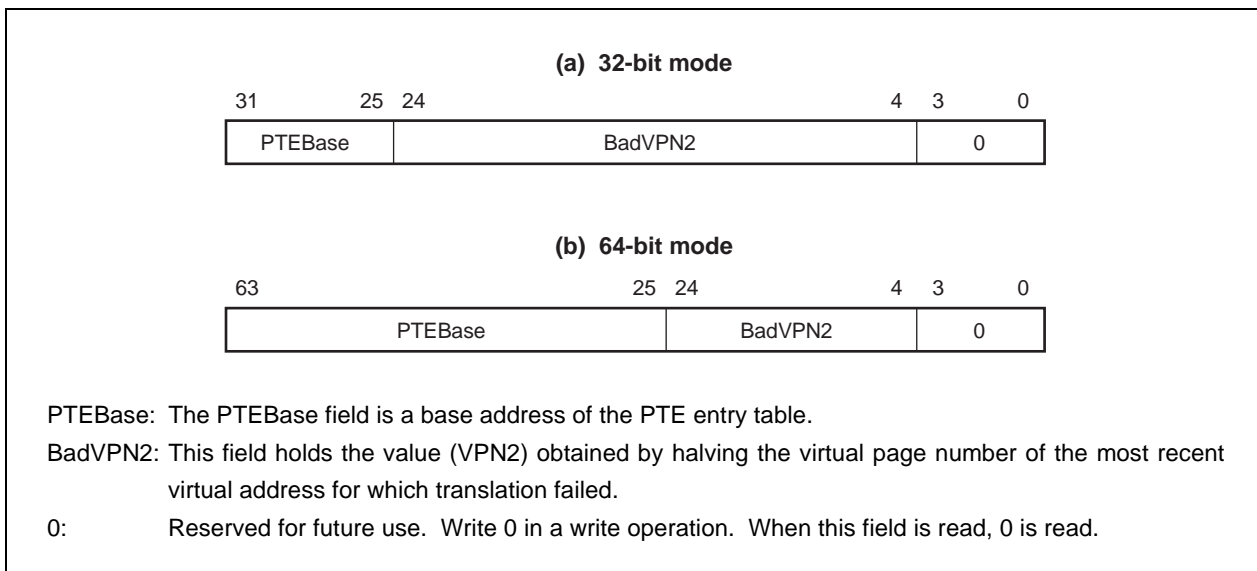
(a) 32-bit mode

| 31 25 | 24 4 | 3 0 |
|---|---|---|
| PTEBase | BadVPN2 | 0 |

(b) 64-bit mode

| 63 25 | 24 4 | 3 0 |
|---|---|---|
| PTEBase | BadVPN2 | 0 |

PTEBase: The PTEBase field is a base address of the PTE entry table.

BadVPN2: This field holds the value (VPN2) obtained by halving the virtual page number of the most recent virtual address for which translation failed.

0: Reserved for future use. Write 0 in a write operation. When this field is read, 0 is read.